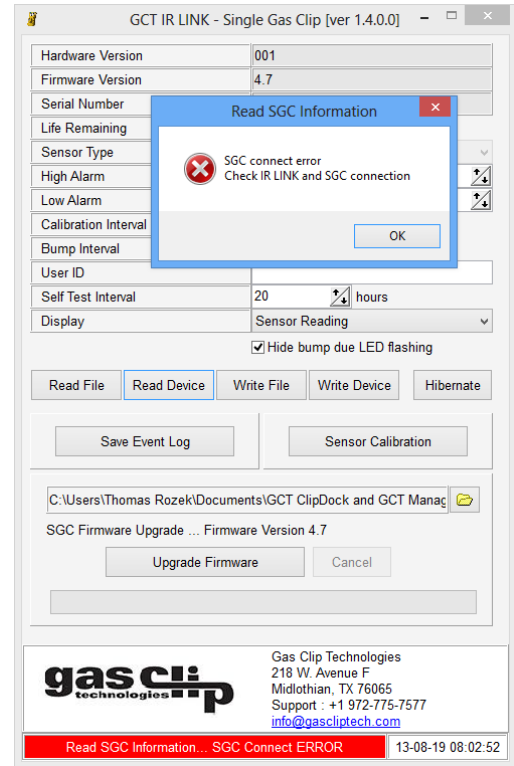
GCT IR LINK - Single Gas Clip [ver 1.4.0.0]

Hardware Version | 001
Firmware Version | 4.7
Serial Number
Life Remaining
Sensor Type
High Alarm
Low Alarm
Calibration Interval
Bump Interval
User ID
Self Test Interval | 20 hours
Display | Sensor Reading

Read SGC Information

SGC connect error
Check IR LINK and SGC connection

OK

Hide bump due LED flashing

Read File | Read Device | Write File | Write Device | Hibernate

Save Event Log

Sensor Calibration

C:\Users\Thomas Rozek\Documents\GCT ClipDock and GCT Manag

SGC Firmware Upgrade ... Firmware Version 4.7

Upgrade Firmware

Cancel

gas clip technologies

Gas Clip Technologies
218 W. Avenue F
Midlothian, TX 76065
Support : +1 972-775-7577
info@gascliptech.com

Read SGC Information... SGC Connect ERROR

13-08-19 08:02:52